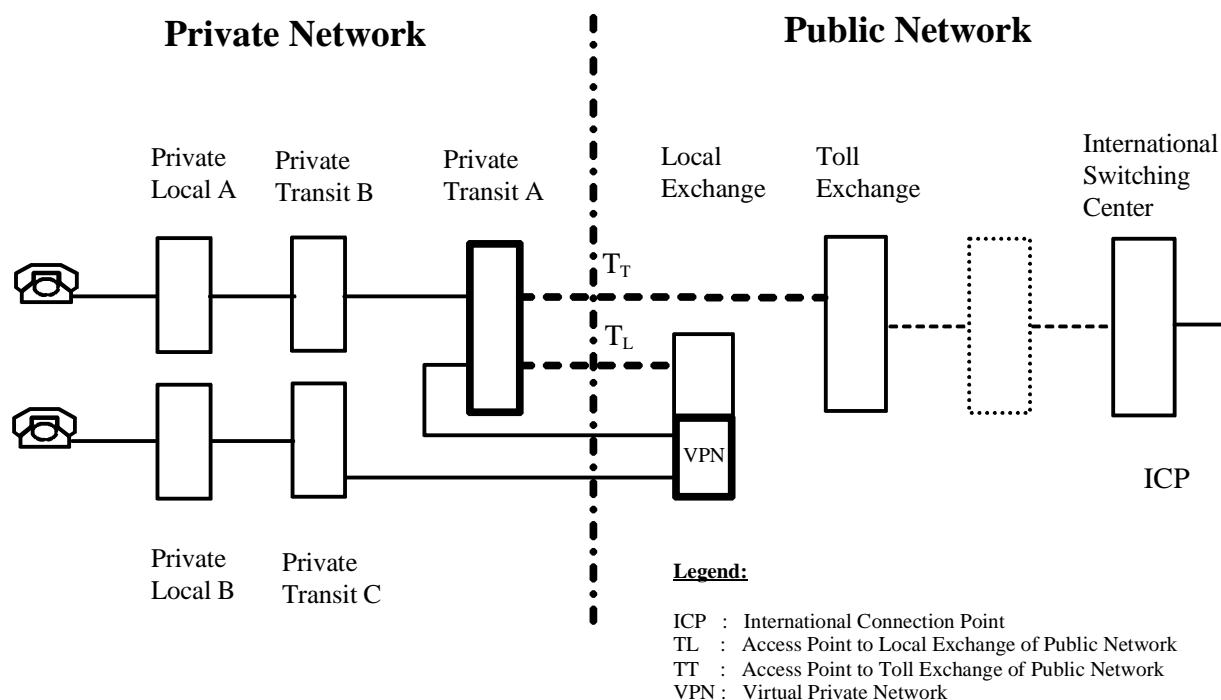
Private Network

Public Network

Private Local A

Private Transit B

Private Transit A

Local Exchange

Toll Exchange

International Switching Center

$T_T$

$T_L$

VPN

ICP

Private Local B

Private Transit C

Legend:

ICP : International Connection Point
TL : Access Point to Local Exchange of Public Network
TT : Access Point to Toll Exchange of Public Network
VPN : Virtual Private Network